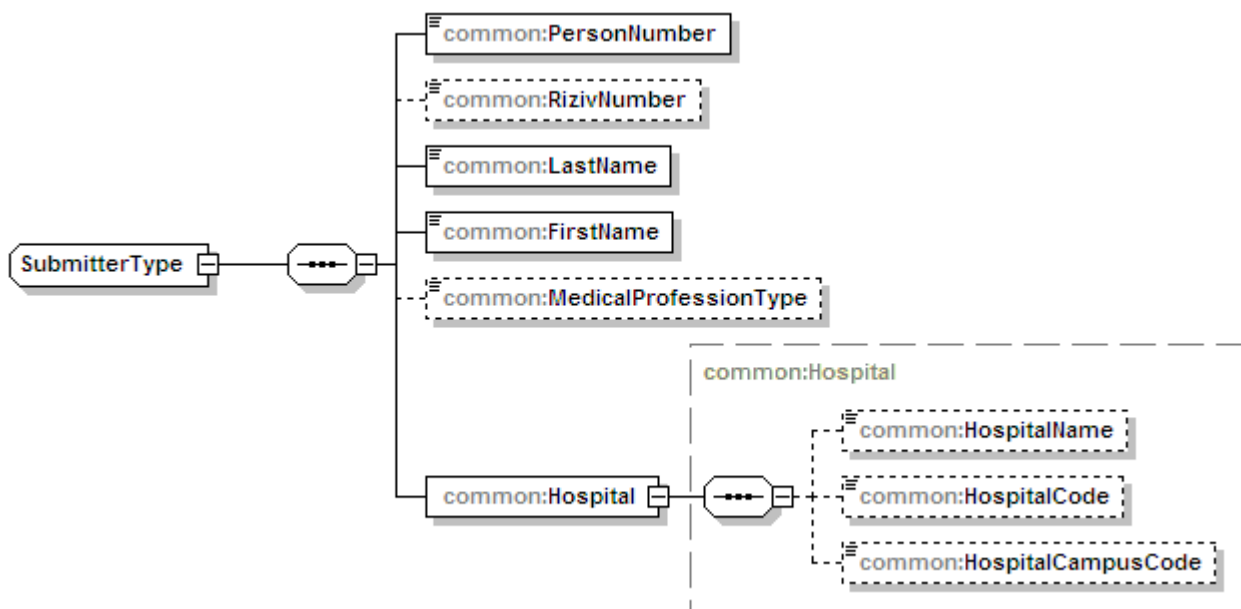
SubmitterType

common:PersonNumber

common:RizivNumber

common:LastName

common:FirstName

common:MedicalProfessionType

common:Hospital

common:Hospital

common:HospitalName

common:HospitalCode

common:HospitalCampusCode